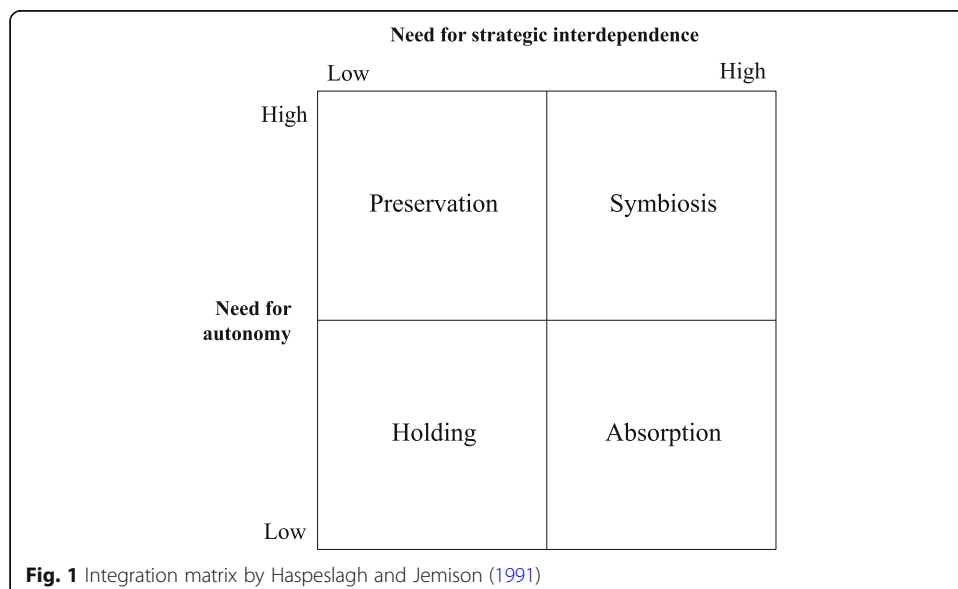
Need for strategic interdependence

Low

High

High

Need for autonomy

Low

|  |  |
|---|---|
| Preservation | Symbiosis |
| Holding | Absorption |

**Fig. 1** Integration matrix by Haspeslagh and Jemison (1991)